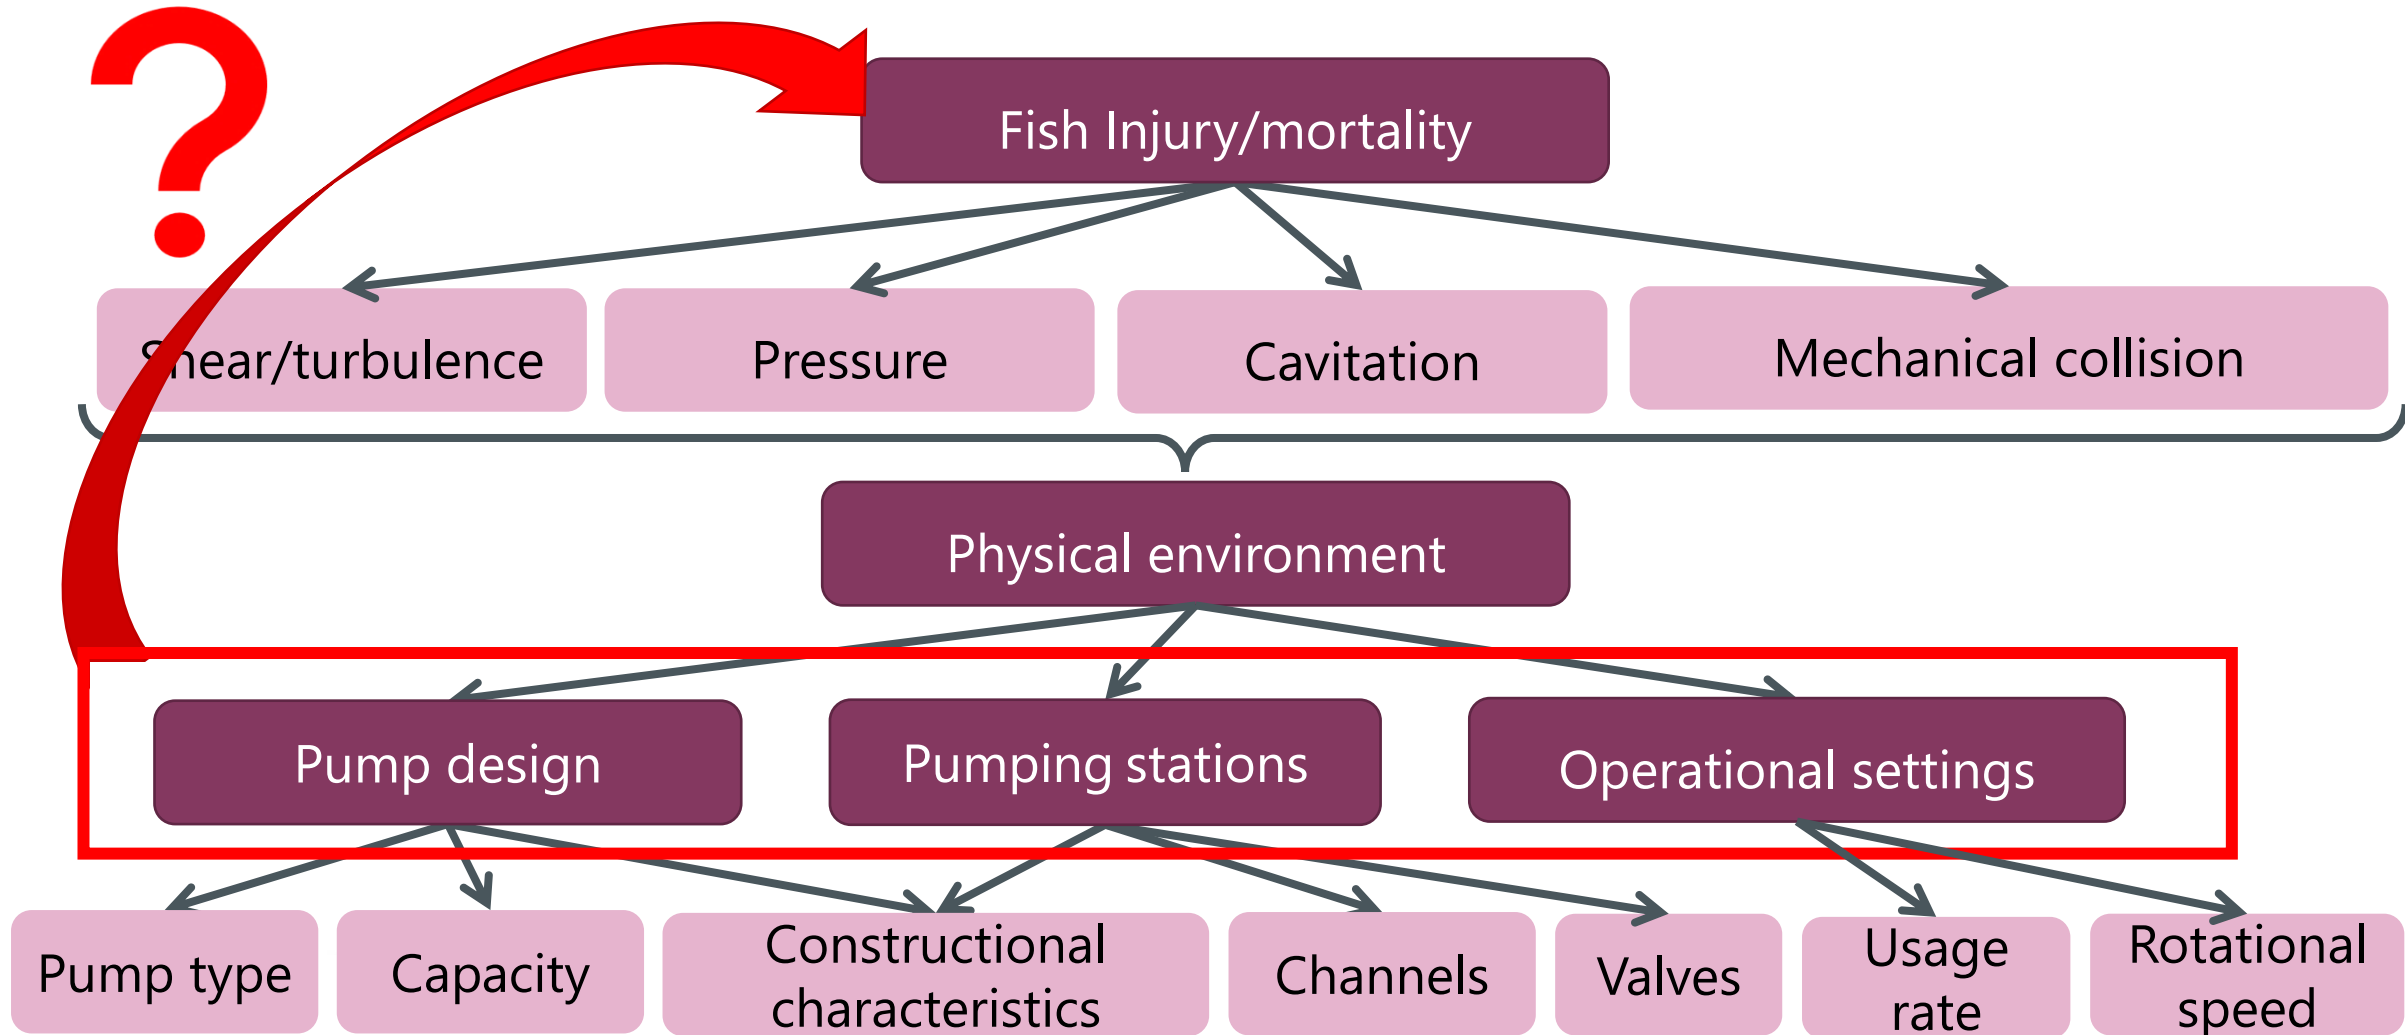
?

Fish Injury/mortality

Shear/turbulence

Pressure

Cavitation

Mechanical collision

Physical environment

Pump design

Pumping stations

Operational settings

Pump type

Capacity

Constructional characteristics

Channels

Valves

Usage rate

Rotational speed